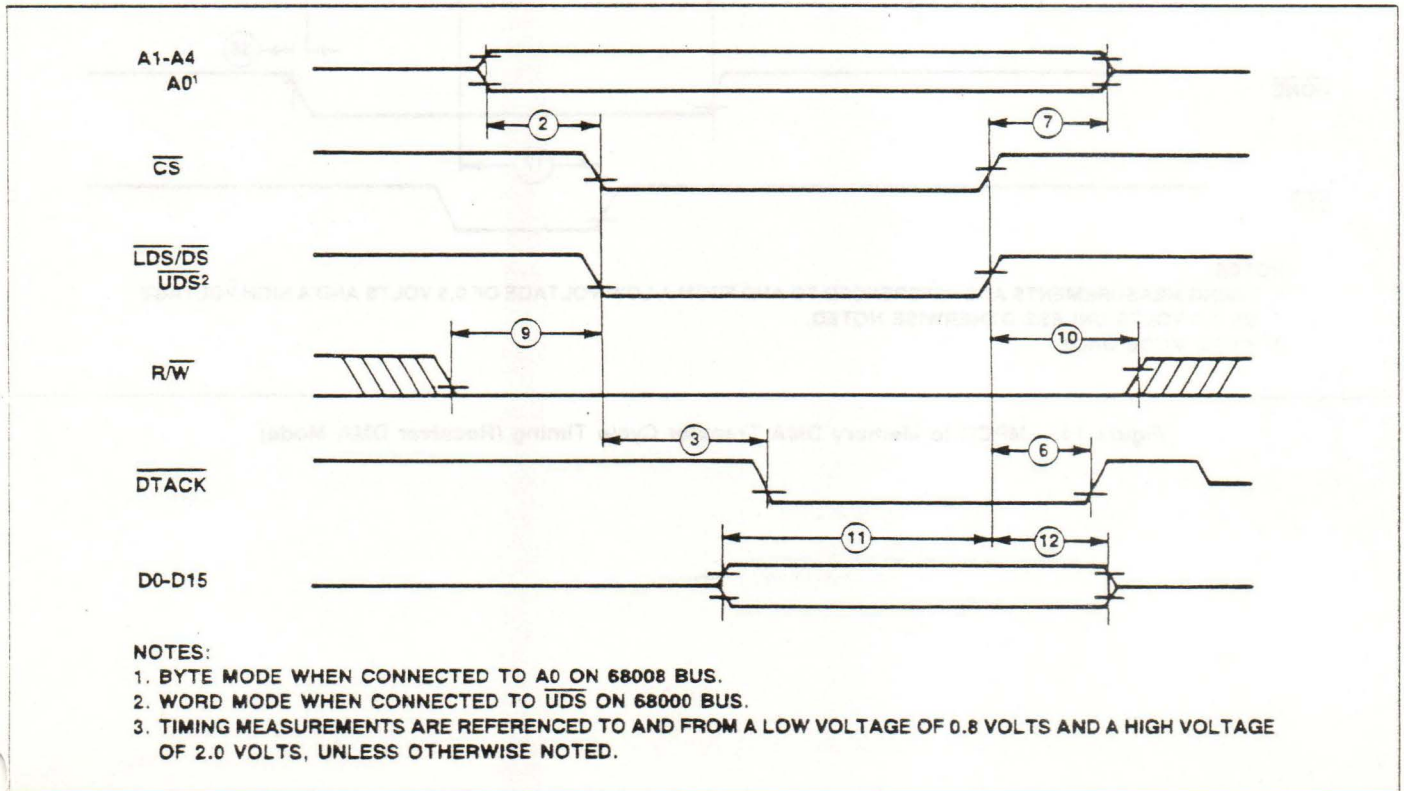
A1-A4
A0$^1$

2

7

$\overline{CS}$

$\overline{LDS}/\overline{DS}$
$\overline{UDS}^2$

9

10

R/$\overline{W}$

3

6

$\overline{DTACK}$

11

12

D0-D15

NOTES:
1. BYTE MODE WHEN CONNECTED TO A0 ON 68008 BUS.
2. WORD MODE WHEN CONNECTED TO $\overline{UDS}$ ON 68000 BUS.
3. TIMING MEASUREMENTS ARE REFERENCED TO AND FROM A LOW VOLTAGE OF 0.8 VOLTS AND A HIGH VOLTAGE OF 2.0 VOLTS, UNLESS OTHERWISE NOTED.